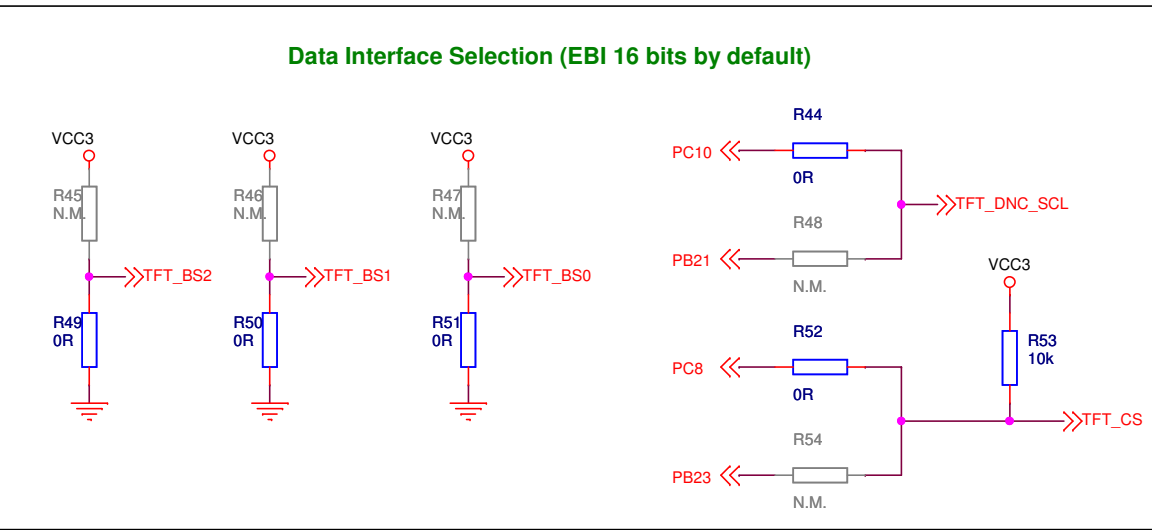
Data Interface Selection (EBI 16 bits by default)

VCC3
R45
N.M.
TFT_BS2
R49
0R

VCC3
R46
N.M.
TFT_BS1
R50
0R

VCC3
R47
N.M.
TFT_BS0
R51
0R

R44
PC10
0R
TFT_DNC_SCL
R48
PB21
N.M.

VCC3
R52
PC8
0R
R53
10k
TFT_CS
R54
PB23
N.M.